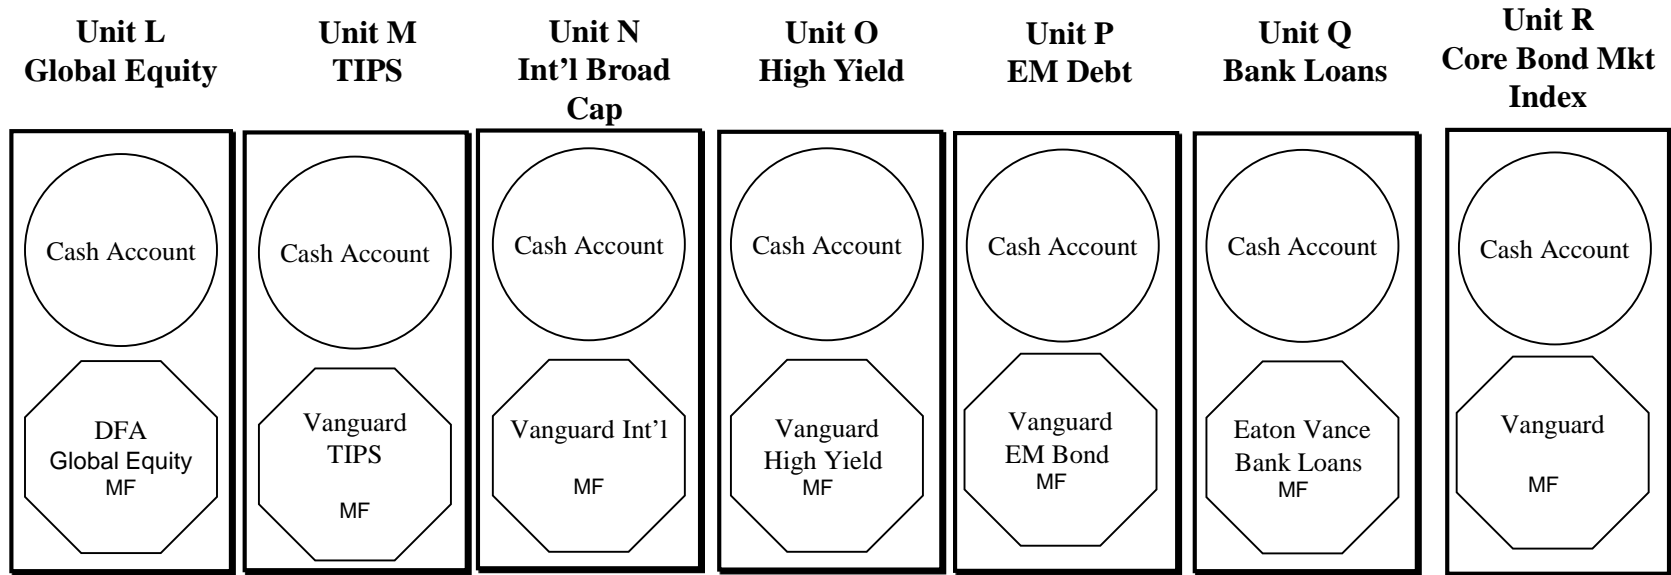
Unit L
Global Equity

Cash Account

DFA
Global Equity
MF

Unit M
TIPS

Cash Account

Vanguard
TIPS
MF

Unit N
Int'l Broad Cap

Cash Account

Vanguard Int'l
MF

Unit O
High Yield

Cash Account

Vanguard
High Yield
MF

Unit P
EM Debt

Cash Account

Vanguard
EM Bond
MF

Unit Q
Bank Loans

Cash Account

Eaton Vance
Bank Loans
MF

Unit R
Core Bond Mkt Index

Cash Account

Vanguard
MF